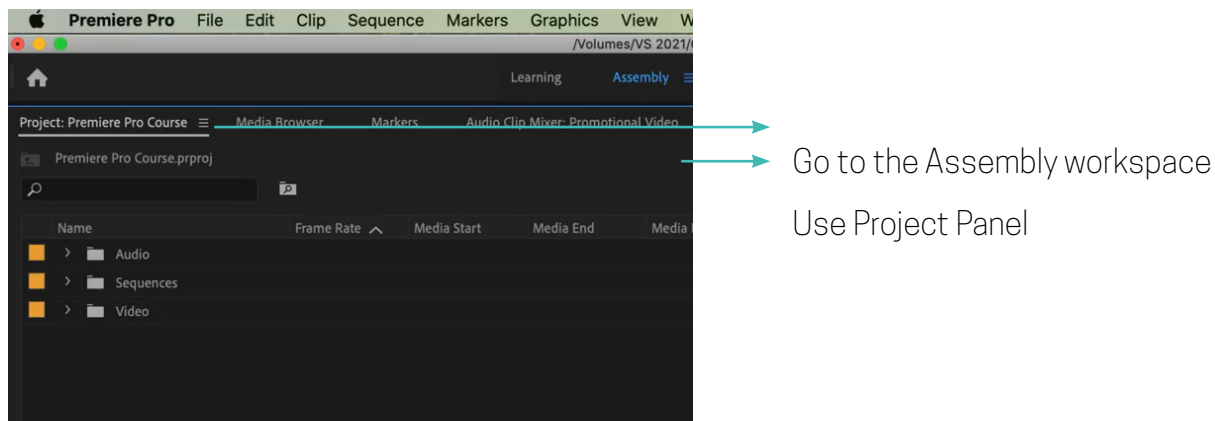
Premiere Pro File Edit Clip Sequence Markers Graphics View W

/Volumes/VS 2021/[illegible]

Learning Assembly

Project: Premiere Pro Course Media Browser Markers Audio Clip Mixer: Promotional Video

Premiere Pro Course.prproj

| Name | Frame Rate | Media Start | Media End | Media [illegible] |
|---|---|---|---|---|
| Audio | | | | |
| Sequences | | | | |
| Video | | | | |

Go to the Assembly workspace

Use Project Panel